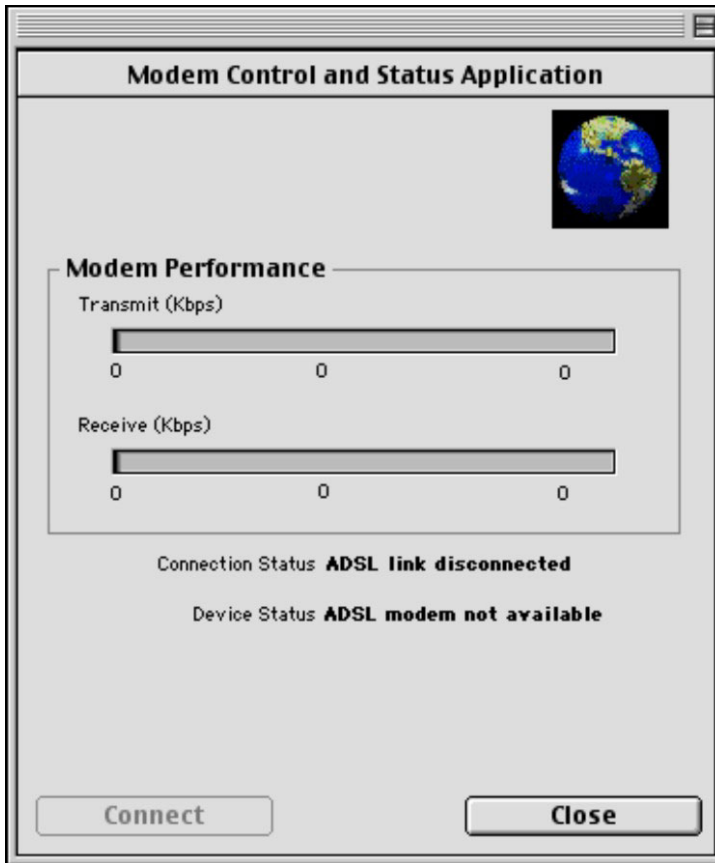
Modem Control and Status Application

Modem Performance

Transmit (Kbps)

0 0 0

Receive (Kbps)

0 0 0

Connection Status ADSL link disconnected

Device Status ADSL modem not available

Connect

Close